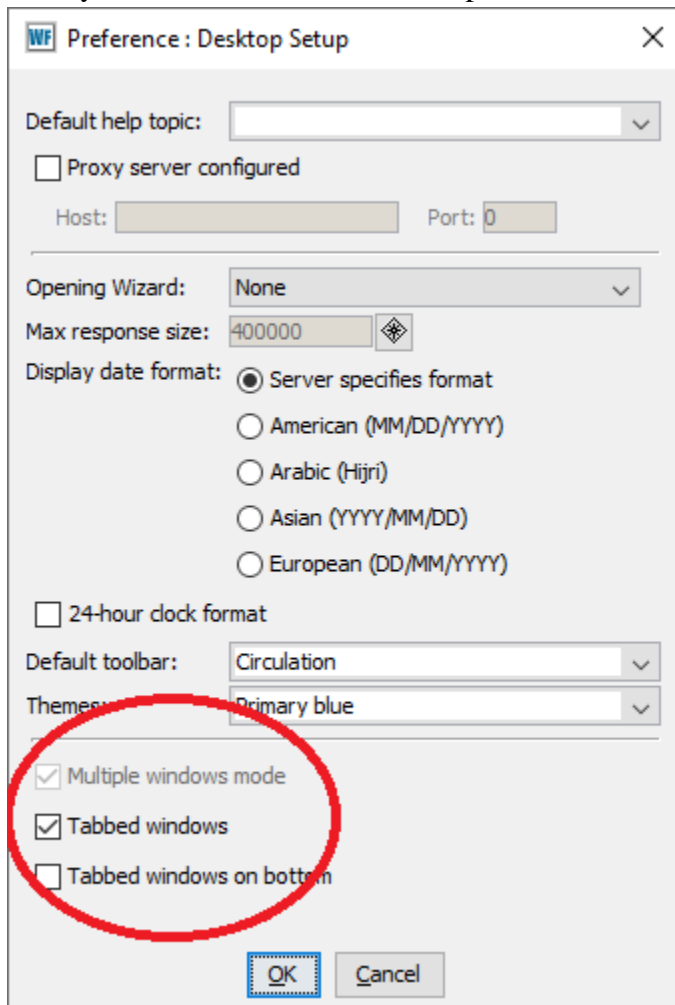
WF Preference : Desktop Setup

Default help topic:

Proxy server configured

Host:

Port: 0

Opening Wizard: None

Max response size: 400000

Display date format:

Server specifies format

American (MM/DD/YYYY)

Arabic (Hijri)

Asian (YYYY/MM/DD)

European (DD/MM/YYYY)

24-hour clock format

Default toolbar: Circulation

Themes: Primary blue

Multiple windows mode

Tabbed windows

Tabbed windows on bottom

OK

Cancel